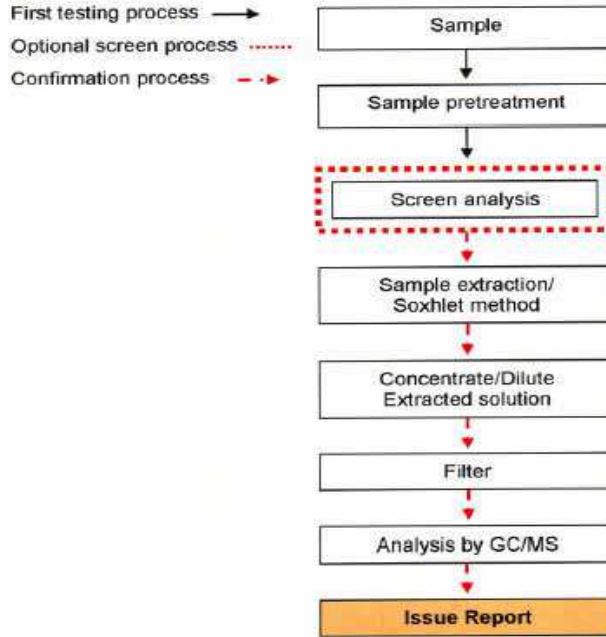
First testing process
Optional screen process
Confirmation process

Sample

Sample pretreatment

Screen analysis

Sample extraction/ Soxhlet method

Concentrate/Dilute Extracted solution

Filter

Analysis by GC/MS

Issue Report